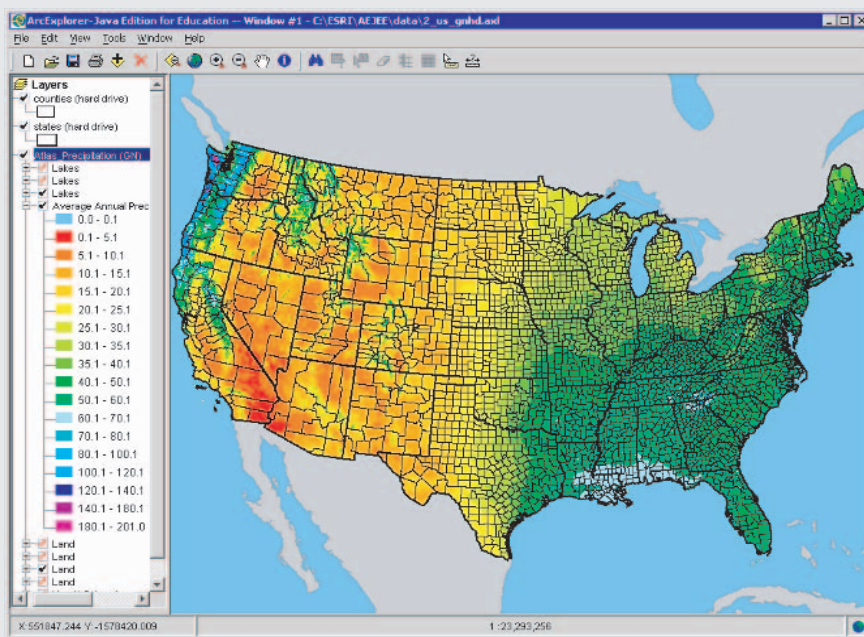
ArcExplorer-Java Edition for Education -- Window #1 - C:\ESRI\AEJEE\data\2_us_gnhd.axl

File Edit View Tools Window Help

Layers
counties (hard drive)
states (hard drive)
Atlas_Precipitation (GN)
Lakes
Lakes
Lakes
Average Annual Prec
0.0 - 0.1
0.1 - 5.1
5.1 - 10.1
10.1 - 15.1
15.1 - 20.1
20.1 - 25.1
25.1 - 30.1
30.1 - 35.1
35.1 - 40.1
40.1 - 50.1
50.1 - 60.1
60.1 - 70.1
70.1 - 80.1
80.1 - 100.1
100.1 - 120.1
120.1 - 140.1
140.1 - 180.1
180.1 - 201.0
Land
Land
Land
Land

X: 551847.244 Y: -1578420.009
1 :23,293,256